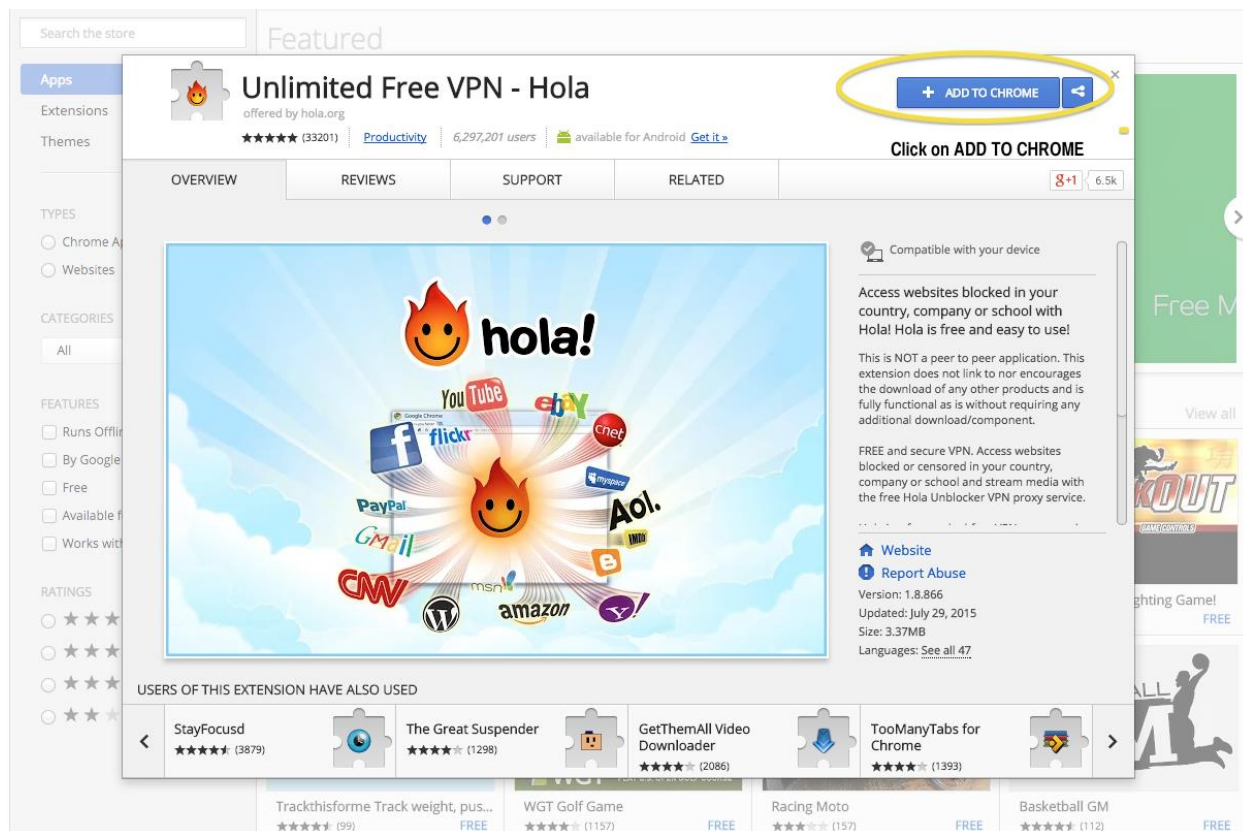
Search the store

Featured

Apps
Extensions
Themes

TYPES
Chrome A
Websites

CATEGORIES
All

FEATURES
Runs Offlin
By Google
Free
Available f
Works wit

RATINGS
★★★
★★★
★★★
★★

Unlimited Free VPN - Hola
offered by hola.org
★★★★★ (33201) Productivity 6,297,201 users available for Android Get it »

+ ADD TO CHROME

Click on ADD TO CHROME

OVERVIEW | REVIEWS | SUPPORT | RELATED

g+1 6.5k

hola!

YouTube ebay cnet Google Chrome flickr myspace PayPal Aol. GMail IMDb CNN msn amazon Y!

Compatible with your device

Access websites blocked in your country, company or school with Hola! Hola is free and easy to use!

This is NOT a peer to peer application. This extension does not link to nor encourages the download of any other products and is fully functional as is without requiring any additional download/component.

FREE and secure VPN. Access websites blocked or censored in your country, company or school and stream media with the free Hola Unblocker VPN proxy service.

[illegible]

Website
Report Abuse
Version: 1.8.866
Updated: July 29, 2015
Size: 3.37MB
Languages: See all 47

USERS OF THIS EXTENSION HAVE ALSO USED

StayFocusd ★★★★★ (3879)
The Great Suspender ★★★★★ (1298)
GetThemAll Video Downloader ★★★★★ (2086)
TooManyTabs for Chrome ★★★★★ (1393)

Free M

View all

KOUT
GAME CONTROLS
ghting Game!
FREE

ALL

Trackthisforme Track weight, pus... ★★★★★ (99) FREE
WGT Golf Game ★★★★★ (1157) FREE
Racing Moto ★★★★★ (157) FREE
Basketball GM ★★★★★ (112) FREE